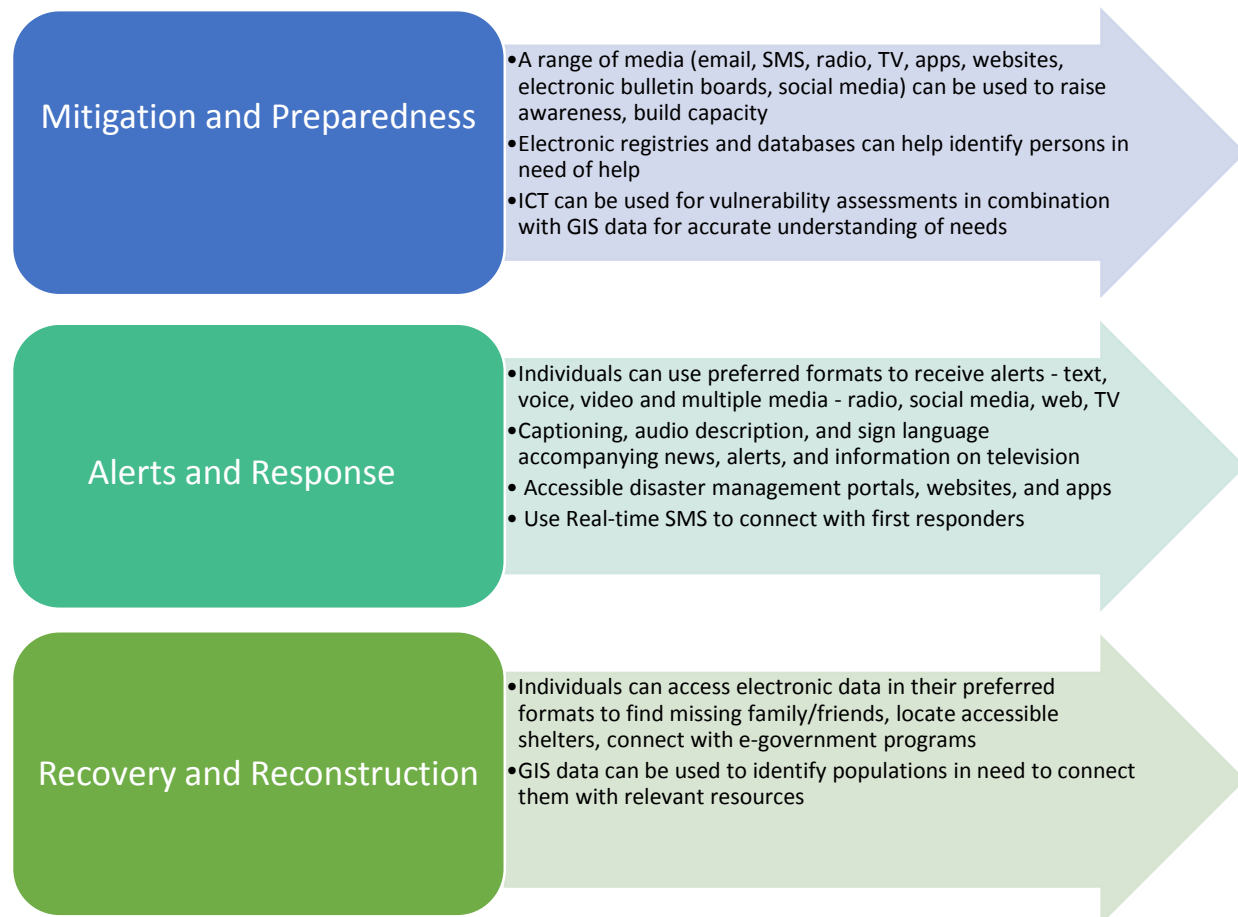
Mitigation and Preparedness

•A range of media (email, SMS, radio, TV, apps, websites, electronic bulletin boards, social media) can be used to raise awareness, build capacity
•Electronic registries and databases can help identify persons in need of help
•ICT can be used for vulnerability assessments in combination with GIS data for accurate understanding of needs

Alerts and Response

•Individuals can use preferred formats to receive alerts - text, voice, video and multiple media - radio, social media, web, TV
•Captioning, audio description, and sign language accompanying news, alerts, and information on television
• Accessible disaster management portals, websites, and apps
• Use Real-time SMS to connect with first responders

Recovery and Reconstruction

•Individuals can access electronic data in their preferred formats to find missing family/friends, locate accessible shelters, connect with e-government programs
•GIS data can be used to identify populations in need to connect them with relevant resources